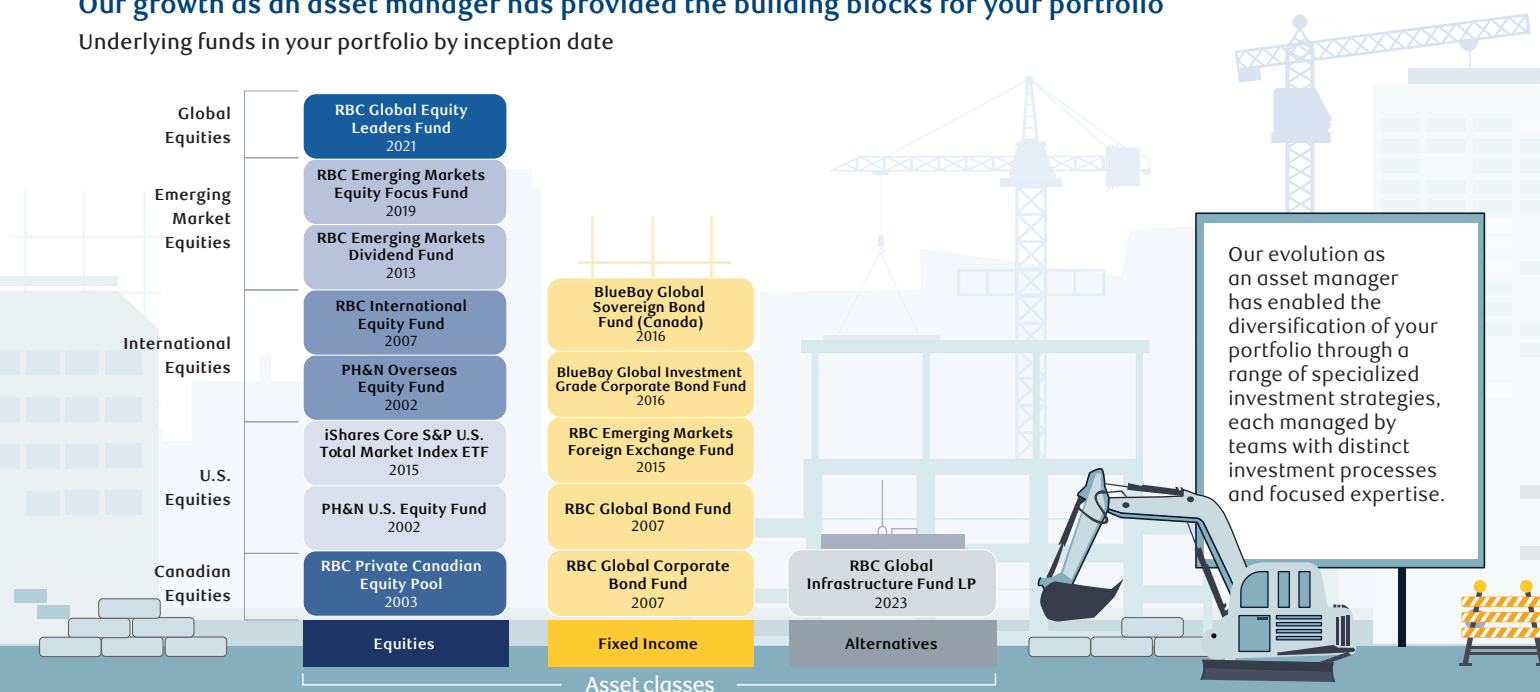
Our growth as an asset manager has provided the building blocks for your portfolio

Underlying funds in your portfolio by inception date

Global Equities

Emerging Market Equities

International Equities

U.S. Equities

Canadian Equities

RBC Global Equity Leaders Fund 2021

RBC Emerging Markets Equity Focus Fund 2019

RBC Emerging Markets Dividend Fund 2013

RBC International Equity Fund 2007

PH&N Overseas Equity Fund 2002

iShares Core S&P U.S. Total Market Index ETF 2015

PH&N U.S. Equity Fund 2002

RBC Private Canadian Equity Pool 2003

BlueBay Global Sovereign Bond Fund (Canada) 2016

BlueBay Global Investment Grade Corporate Bond Fund 2016

RBC Emerging Markets Foreign Exchange Fund 2015

RBC Global Bond Fund 2007

RBC Global Corporate Bond Fund 2007

RBC Global Infrastructure Fund LP 2023

Equities

Fixed Income

Alternatives

Asset classes

Our evolution as an asset manager has enabled the diversification of your portfolio through a range of specialized investment strategies, each managed by teams with distinct investment processes and focused expertise.